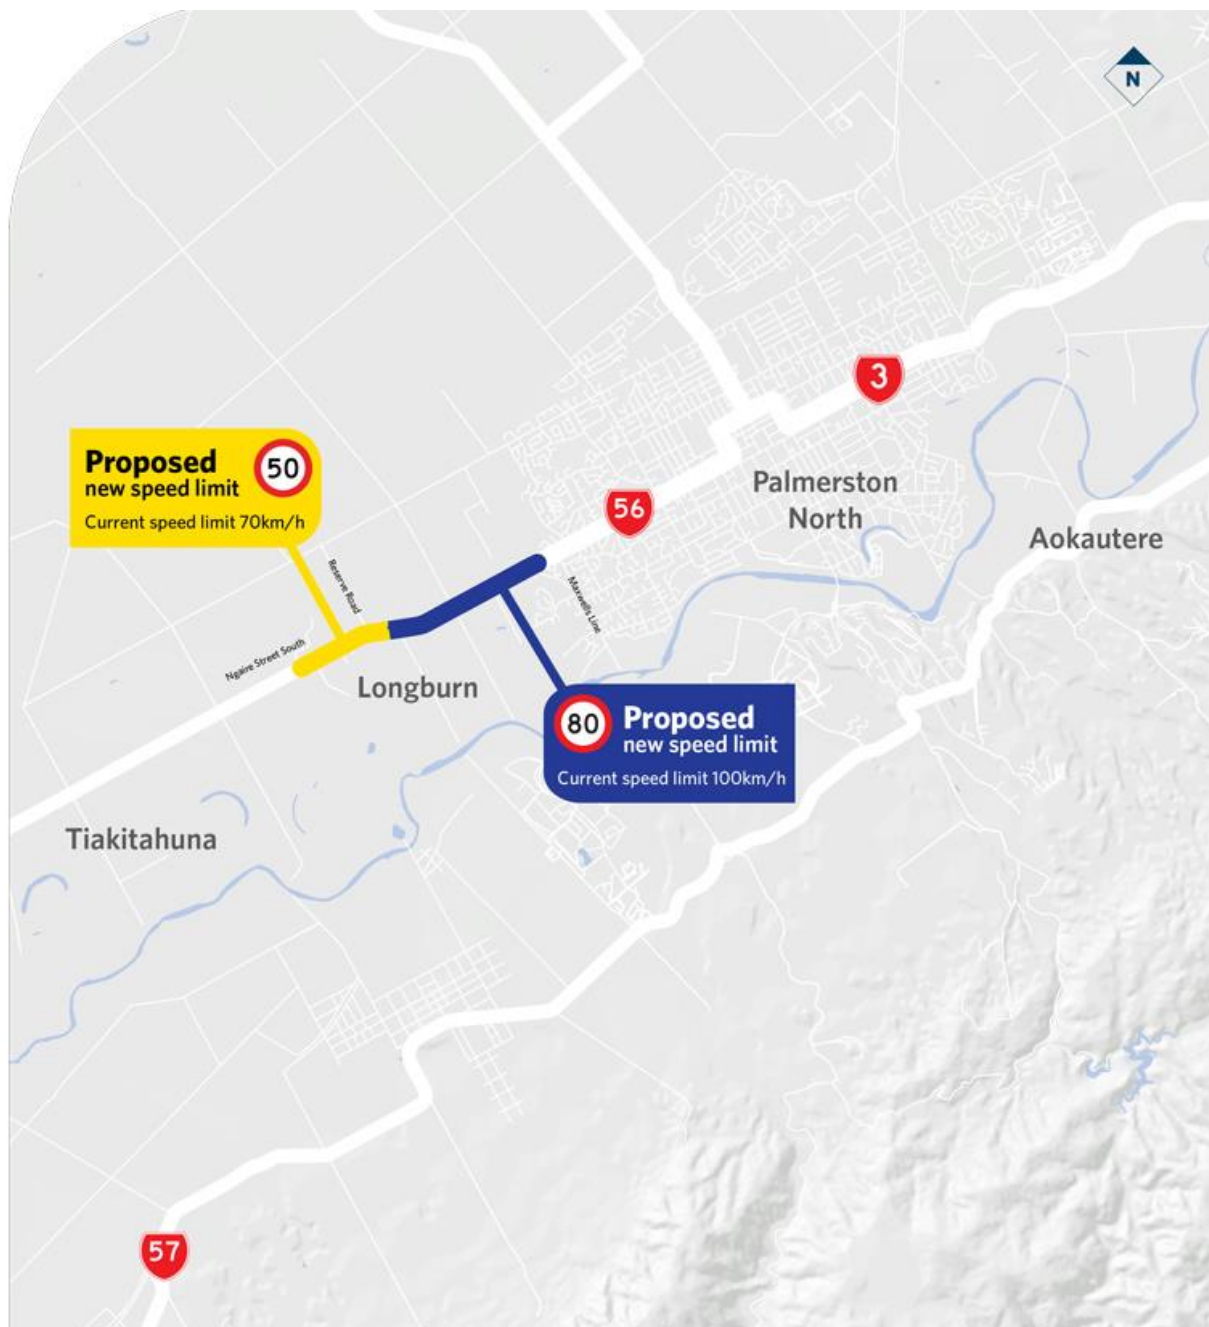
N

3

Proposed
new speed limit
50
Current speed limit 70km/h

56

Palmerston North

Aokautere

Reserve Road

Maxwells Line

Ngaire Street South

Longburn

80
Proposed
new speed limit
Current speed limit 100km/h

Tiakitahuna

57